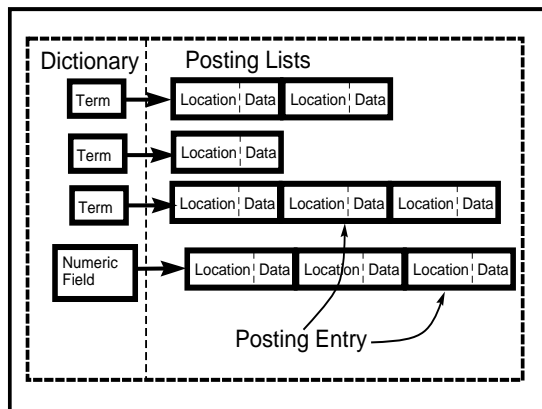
Dictionary

Posting Lists

Term

Location | Data

Location | Data

Term

Location | Data

Term

Location | Data

Location | Data

Location | Data

Numeric Field

Location | Data

Location | Data

Location | Data

Posting Entry